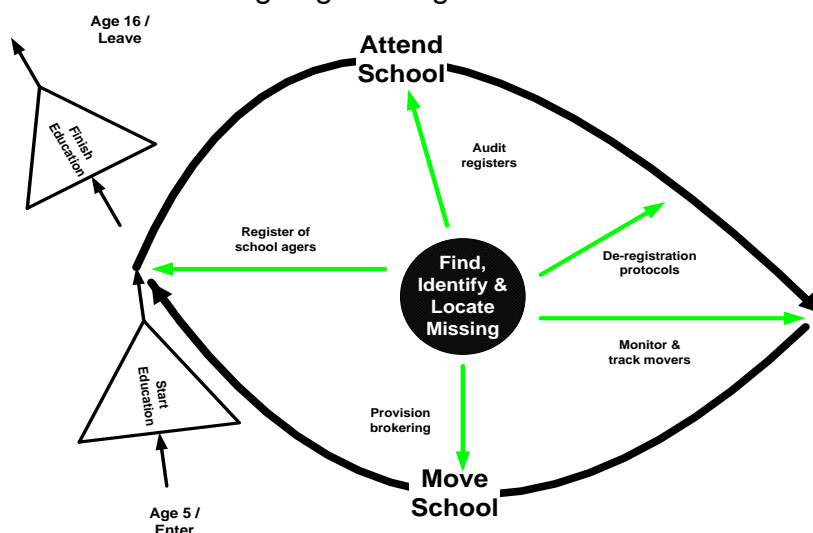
Age 16 / Leave

Finish Education

Attend School

Audit registers

Register of school agers

Find, Identify & Locate Missing

De-registration protocols

Monitor & track movers

Start Education

Provision brokering

Move School

Age 5 / Enter